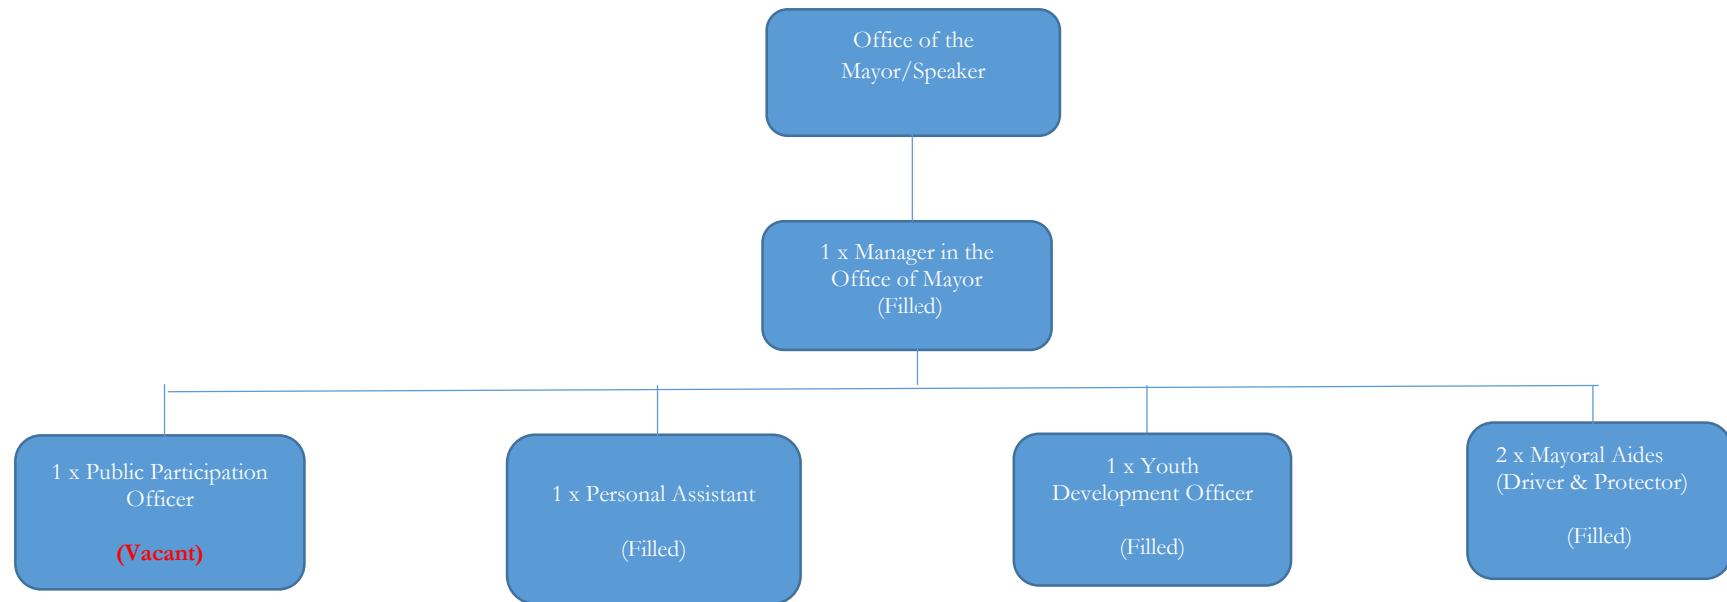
Office of the Mayor/Speaker

1 x Manager in the Office of Mayor (Filled)

1 x Public Participation Officer

(Vacant)

1 x Personal Assistant

(Filled)

1 x Youth Development Officer

(Filled)

2 x Mayoral Aides (Driver & Protector)

(Filled)